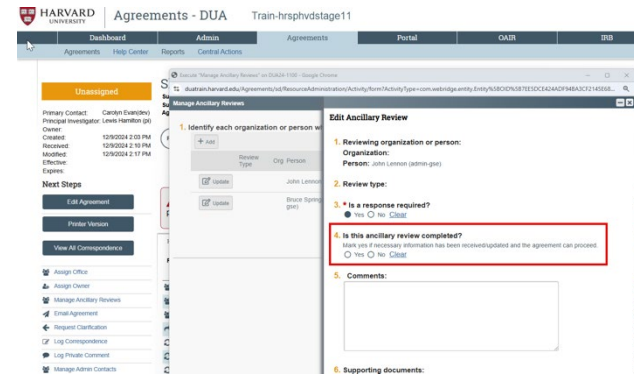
HARVARD UNIVERSITY Agreements - DUA Train-hrsphvdstage11

Dashboard | Admin | Agreements | Portal | OAIR | IRB

Agreements Help Center Reports Central Actions

Unassigned

Primary Contact: Carolyn Evans(dev)
Principal Investigator: Lewis Hamilton (pi)
Owner:
Created: 12/9/2024 2:03 PM
Received: 12/9/2024 2:10 PM
Modified: 12/9/2024 2:17 PM
Effective:
Expires:

Next Steps

Edit Agreement

Printer Version

View All Correspondence

Assign Office
Assign Owner
Manage Ancillary Reviews
Email Agreement
Request Clarification
Log Correspondence
Log Private Comment
Manage Admin Contacts

Execute "Manage Ancillary Reviews" on DUA24-1100 - Google Chrome

duatrain.harvard.edu/Agreements/sd/ResourceAdministration/Activity/form?ActivityType=com.webridge.entity.Entity%5BOID%5B7E5DCE424ADF94BA3CF2145E6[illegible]

Manage Ancillary Reviews

1. Identify each organization or person w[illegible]

+ Add

| | Review Type | Org | Person |
|---|---|---|---|
| Update | | | John Lennon |
| Update | | | Bruce Spring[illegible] gse) |

Edit Ancillary Review

1. Reviewing organization or person:
Organization:
Person: John Lennon (admin-gse)

2. Review type:

3. * Is a response required?
Yes No Clear

4. Is this ancillary review completed?
Mark yes if necessary information has been received/updated and the agreement can proceed.
Yes No Clear

5. Comments:

6. Supporting documents: